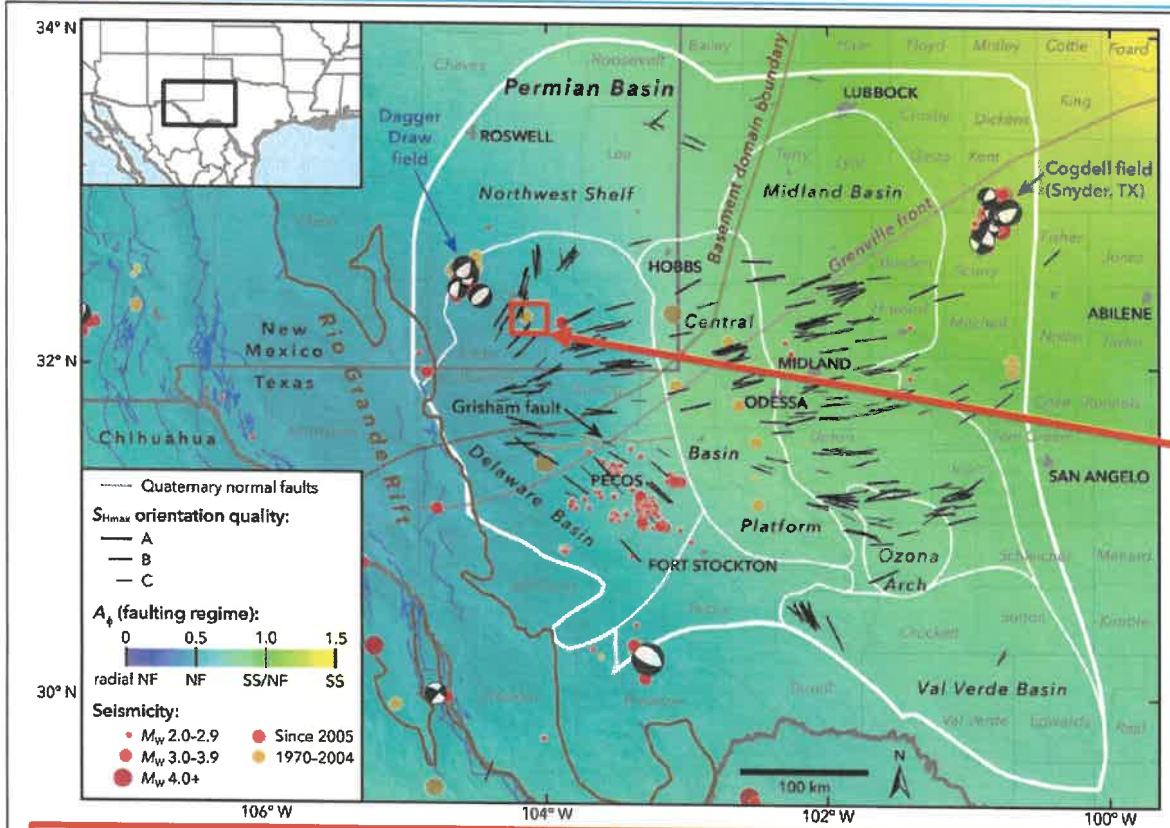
34° N

Permian Basin

Dagger Draw field

ROSWELL

Northwest Shelf

Basement domain boundary

LUBBOCK

Midland Basin

Cogdell field (Snyder, TX)

Grenville front

HOBBS

Central

ABILENE

New Mexico

Texas

Rio Grande Rift

32° N

MIDLAND

ODESSA

Grisham fault

Chihuahua

Delaware Basin

PECOS

Basin

SAN ANGELO

Platform

FORT STOCKTON

Ozona Arch

Val Verde Basin

30° N

Chaves, Roosevelt, Bailey, Hale, Floyd, Motley, Cottle, Foard, Lea, Terry, Lynn, Garza, Kent, Dickens, King, Fisher, Jones, Borden, Scurry, Howard, Mitchell, Nolan, Taylor, Coke, Runnels, Tom Green, Crockett, Sutton, Kimble, Schleicher, Menard, Val Verde, Edwards, Real, Pecos, Terrell, Brewster

Quaternary normal faults

$S_{Hmax}$ orientation quality:
A
B
C

$A_\phi$ (faulting regime):
0 0.5 1.0 1.5
radial NF NF SS/NF SS

Seismicity:
$M_w$ 2.0-2.9
$M_w$ 3.0-3.9
$M_w$ 4.0+
Since 2005
1970-2004

100 km

N

106° W
104° W
102° W
100° W